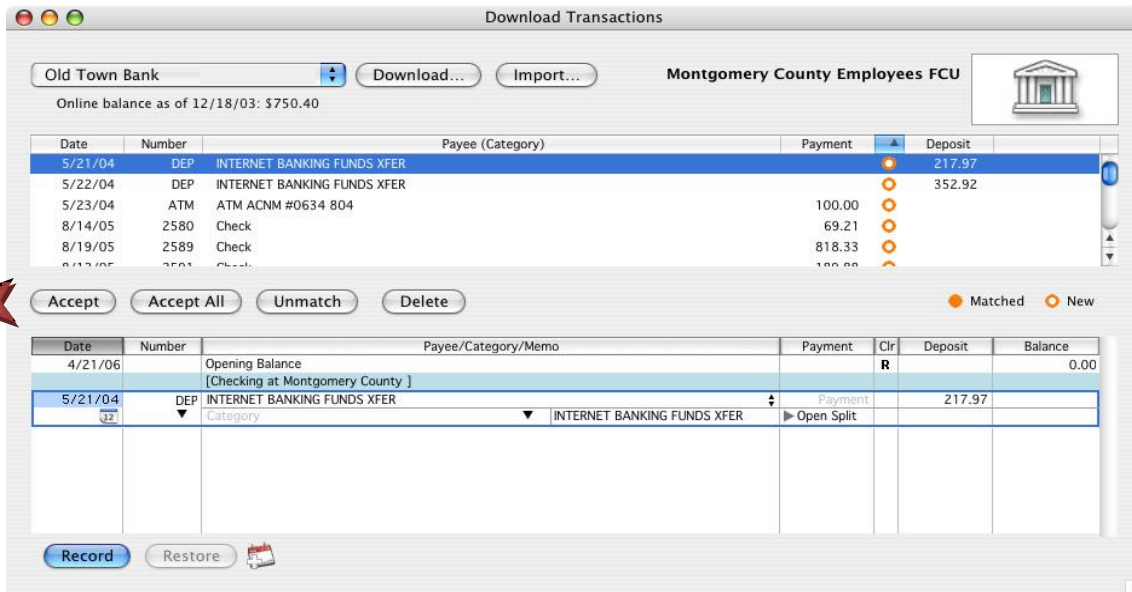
Download Transactions

Old Town Bank | Download... | Import... | Montgomery County Employees FCU

Online balance as of 12/18/03: $750.40

| Date | Number | Payee (Category) | Payment | | Deposit |
|---|---|---|---|---|---|
| 5/21/04 | DEP | INTERNET BANKING FUNDS XFER | | | 217.97 |
| 5/22/04 | DEP | INTERNET BANKING FUNDS XFER | | | 352.92 |
| 5/23/04 | ATM | ATM ACNM #0634 804 | 100.00 | | |
| 8/14/05 | 2580 | Check | 69.21 | | |
| 8/19/05 | 2589 | Check | 818.33 | | |
| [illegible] | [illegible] | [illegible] | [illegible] | | |

Accept | Accept All | Unmatch | Delete | Matched | New

| Date | Number | Payee/Category/Memo | Payment | Clr | Deposit | Balance |
|---|---|---|---|---|---|---|
| 4/21/06 | | Opening Balance | | R | | 0.00 |
| | | [Checking at Montgomery County ] | | | | |
| 5/21/04 | DEP | INTERNET BANKING FUNDS XFER | Payment | | 217.97 | |
| 12 | | Category INTERNET BANKING FUNDS XFER | Open Split | | | |

Record | Restore